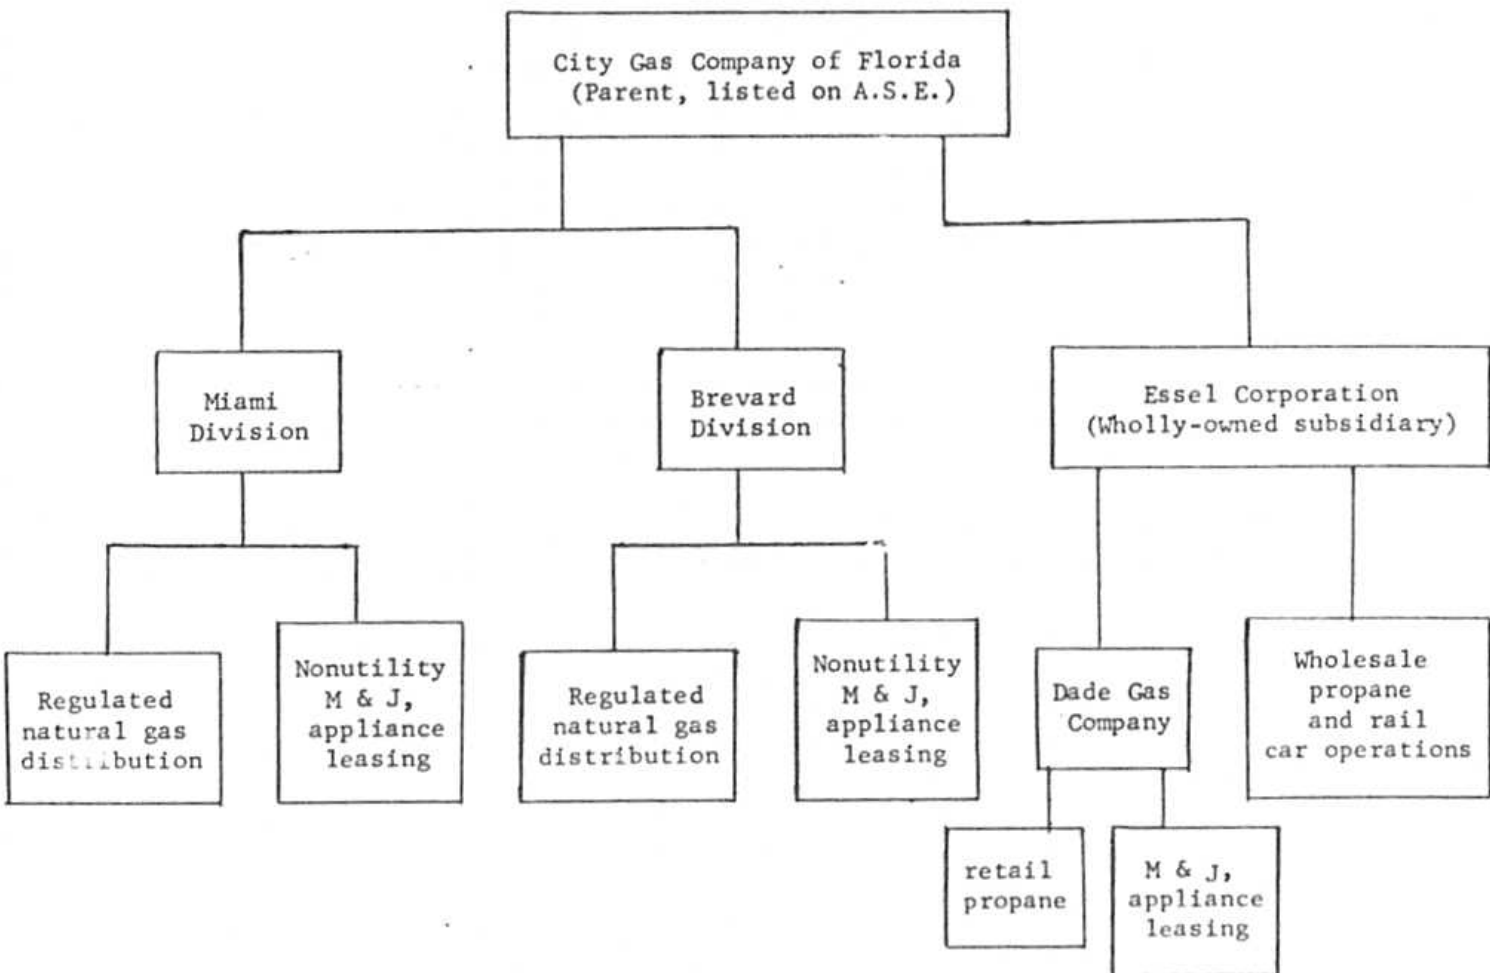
City Gas Company of Florida
(Parent, listed on A.S.E.)

Miami
Division

Brevard
Division

Essel Corporation
(Wholly-owned subsidiary)

Regulated
natural gas
distribution

Nonutility
M & J,
appliance
leasing

Regulated
natural gas
distribution

Nonutility
M & J,
appliance
leasing

Dade Gas
Company

Wholesale
propane
and rail
car operations

retail
propane

M & J,
appliance
leasing